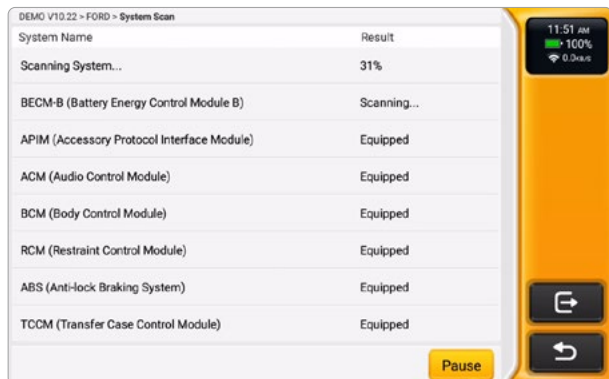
DEMO V10.22 > FORD > System Scan

| System Name | Result |
|---|---|
| Scanning System... | 31% |
| BECM-B (Battery Energy Control Module B) | Scanning... |
| APIM (Accessory Protocol Interface Module) | Equipped |
| ACM (Audio Control Module) | Equipped |
| BCM (Body Control Module) | Equipped |
| RCM (Restraint Control Module) | Equipped |
| ABS (Anti-lock Braking System) | Equipped |
| TCCM (Transfer Case Control Module) | Equipped |

Pause

11:51 AM
100%
0.0KB/S